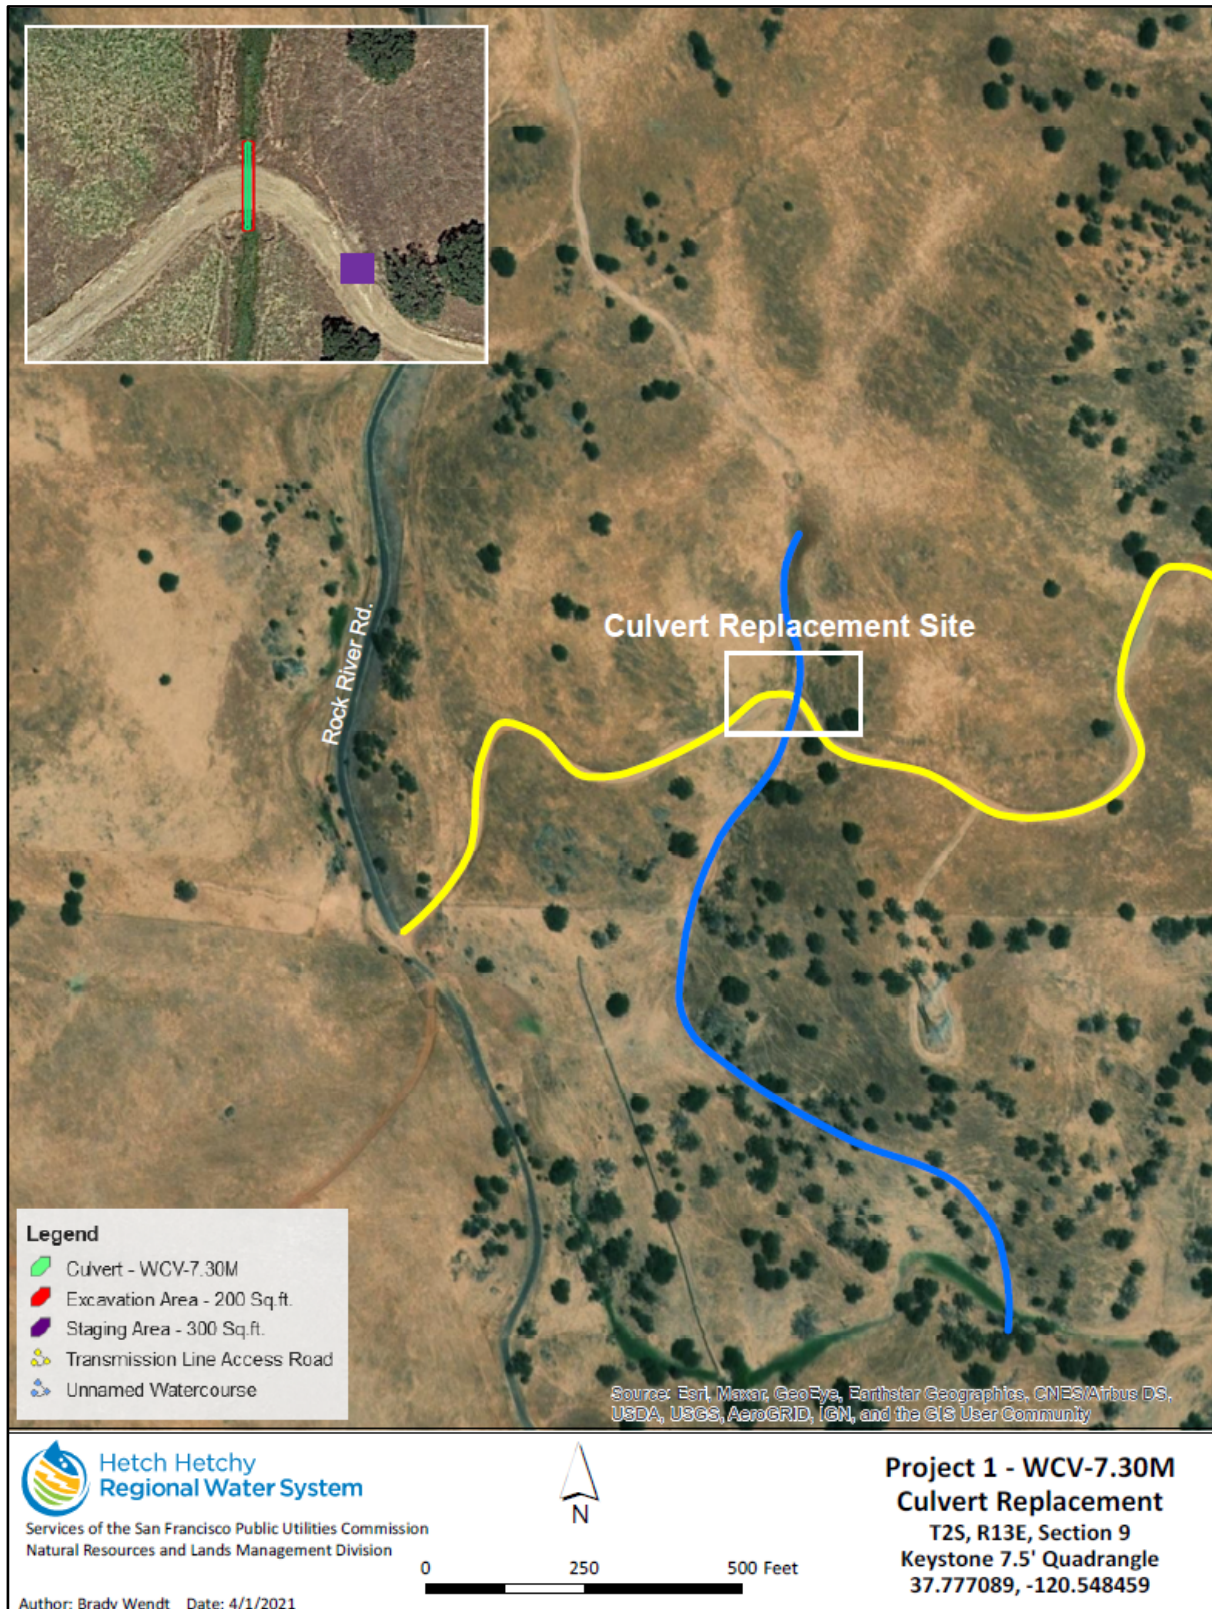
Culvert Replacement Site

Rock River Rd.

Legend
Culvert - WCV-7.30M
Excavation Area - 200 Sq.ft.
Staging Area - 300 Sq.ft.
Transmission Line Access Road
Unnamed Watercourse

Source: Esri, Maxar, GeoEye, Earthstar Geographics, CNES/Airbus DS, USDA, USGS, AeroGRID, IGN, and the GIS User Community

Hetch Hetchy
Regional Water System

Services of the San Francisco Public Utilities Commission
Natural Resources and Lands Management Division

Author: Brady Wendt Date: 4/1/2021

N

0 250 500 Feet

Project 1 - WCV-7.30M
Culvert Replacement
T2S, R13E, Section 9
Keystone 7.5' Quadrangle
37.777089, -120.548459